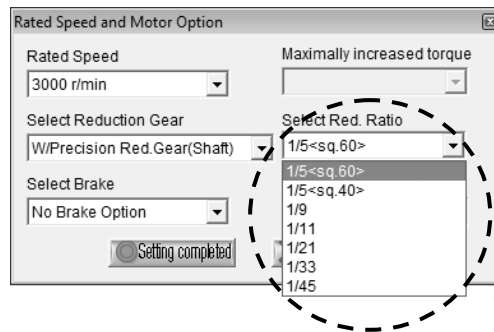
Rated Speed and Motor Option

Rated Speed
3000 r/min

Maximally increased torque

Select Reduction Gear
W/Precision Red.Gear(Shaft)

Select Red. Ratio
1/5<sq.60>

1/5<sq.60>
1/5<sq.40>
1/9
1/11
1/21
1/33
1/45

Select Brake
No Brake Option

Setting completed